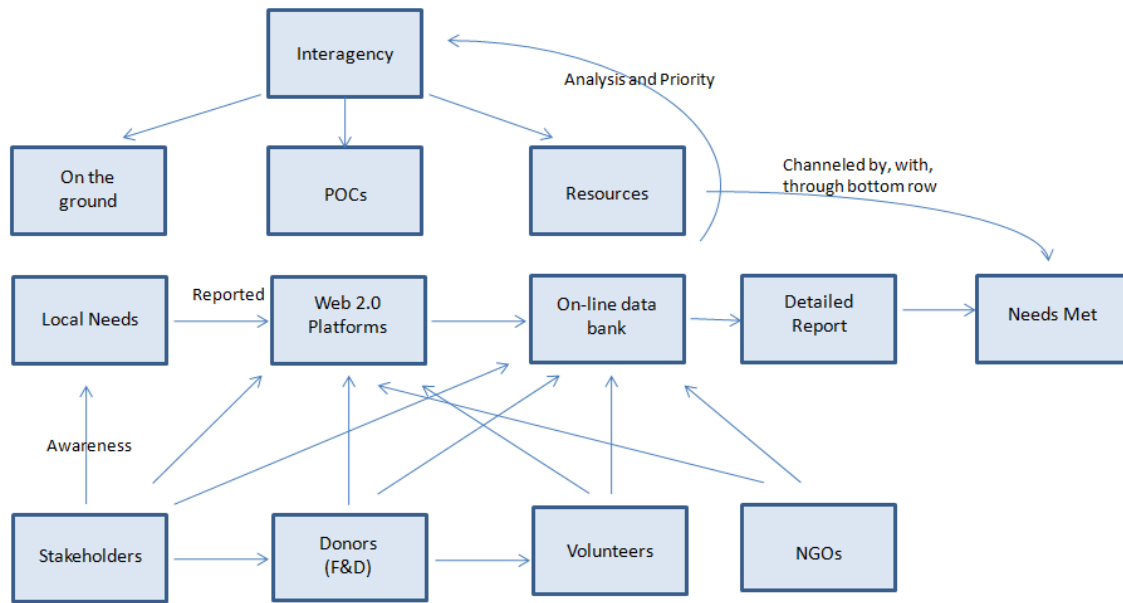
Interagency

Analysis and Priority

On the ground

POCs

Resources

Channeled by, with, through bottom row

Local Needs

Reported

Web 2.0 Platforms

On-line data bank

Detailed Report

Needs Met

Awareness

Stakeholders

Donors (F&D)

Volunteers

NGOs